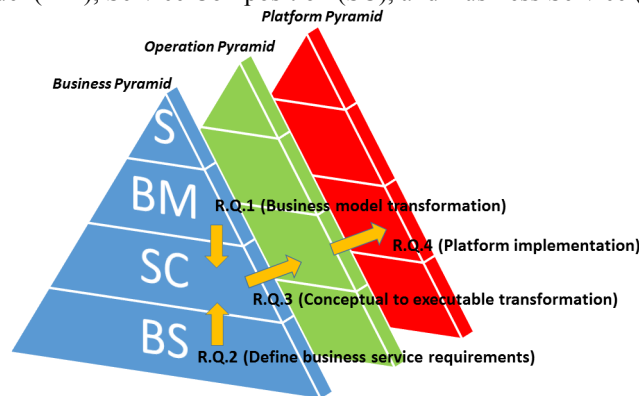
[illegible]

Platform Pyramid

Operation Pyramid

Business Pyramid

S

BM

SC

BS

R.Q.1 (Business model transformation)

R.Q.4 (Platform implementation)

R.Q.3 (Conceptual to executable transformation)

R.Q.2 (Define business service requirements)